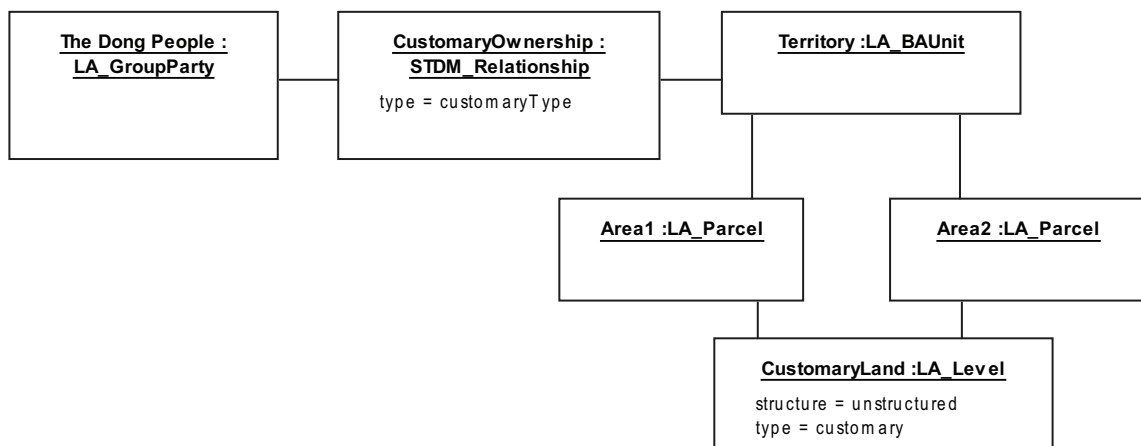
The Dong People : LA_GroupParty

CustomaryOwnership : STDM_Relationship

type = customaryType

Territory :LA_BAUnit

Area1 :LA_Parcel

Area2 :LA_Parcel

CustomaryLand :LA_Level

structure = unstructured
type = customary